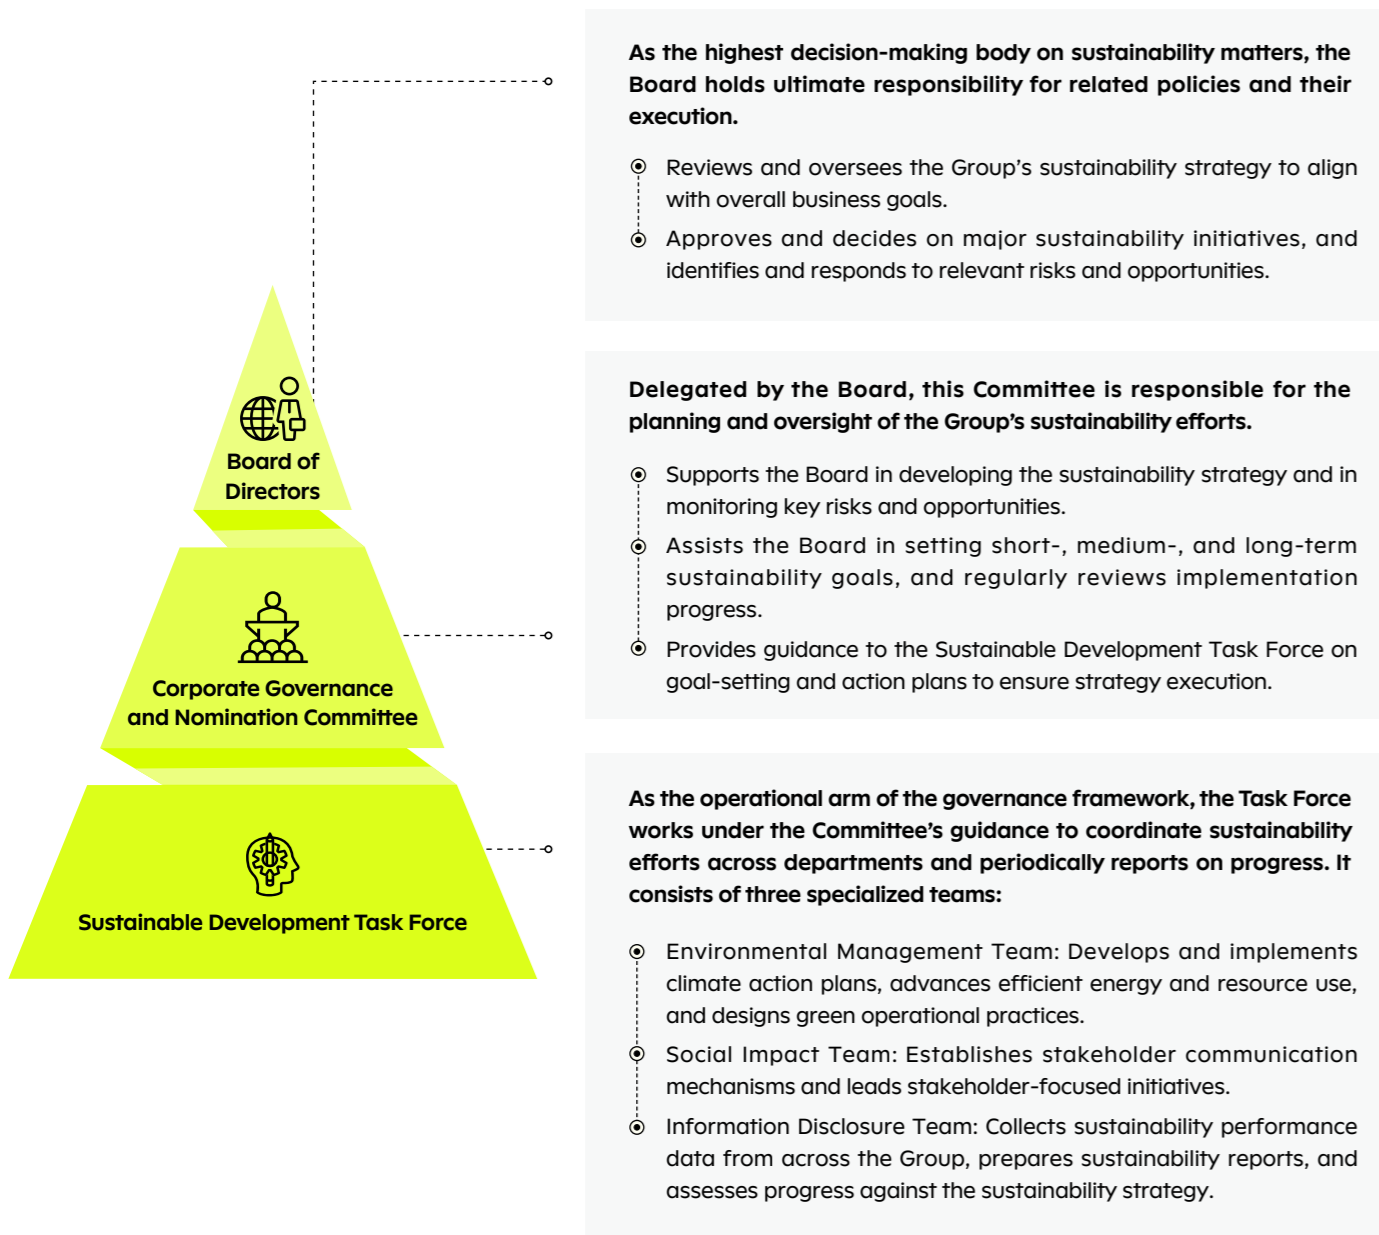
Board of Directors

Corporate Governance and Nomination Committee

Sustainable Development Task Force

As the highest decision-making body on sustainability matters, the Board holds ultimate responsibility for related policies and their execution.

Reviews and oversees the Group's sustainability strategy to align with overall business goals.

Approves and decides on major sustainability initiatives, and identifies and responds to relevant risks and opportunities.

Delegated by the Board, this Committee is responsible for the planning and oversight of the Group's sustainability efforts.

Supports the Board in developing the sustainability strategy and in monitoring key risks and opportunities.

Assists the Board in setting short-, medium-, and long-term sustainability goals, and regularly reviews implementation progress.

Provides guidance to the Sustainable Development Task Force on goal-setting and action plans to ensure strategy execution.

As the operational arm of the governance framework, the Task Force works under the Committee's guidance to coordinate sustainability efforts across departments and periodically reports on progress. It consists of three specialized teams:

Environmental Management Team: Develops and implements climate action plans, advances efficient energy and resource use, and designs green operational practices.

Social Impact Team: Establishes stakeholder communication mechanisms and leads stakeholder-focused initiatives.

Information Disclosure Team: Collects sustainability performance data from across the Group, prepares sustainability reports, and assesses progress against the sustainability strategy.